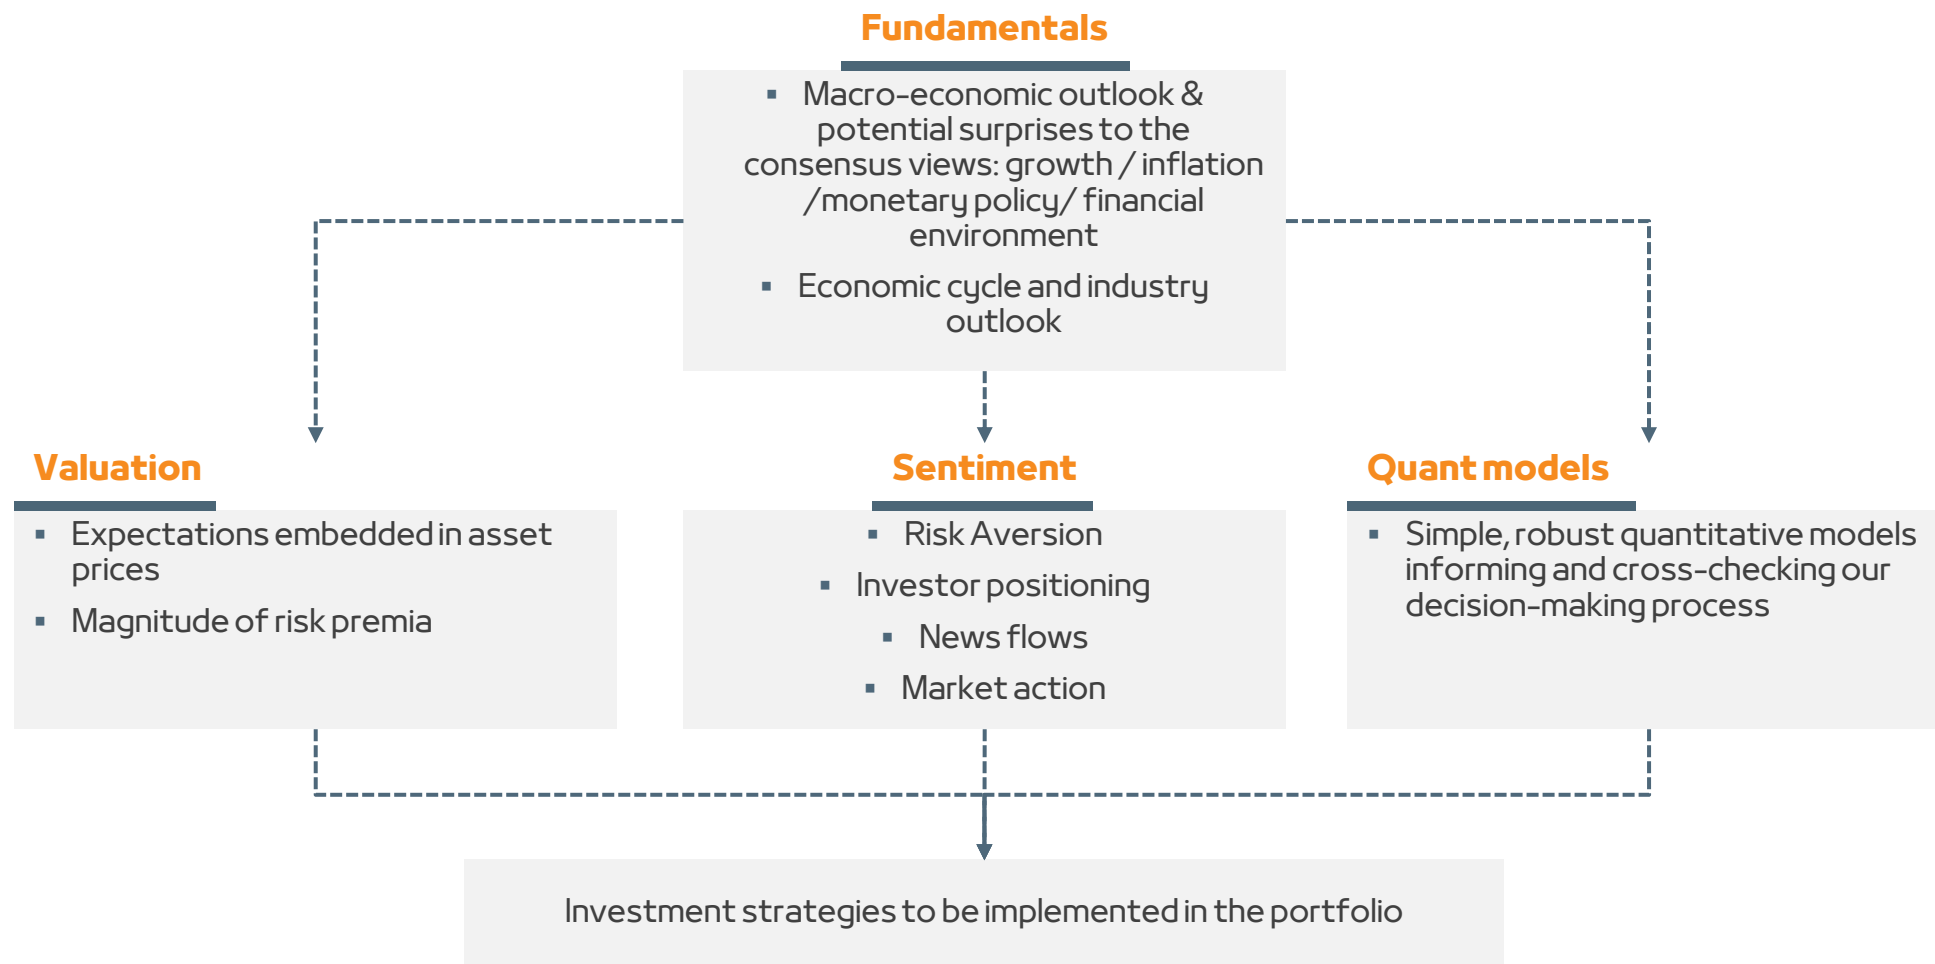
Fundamentals

▪ Macro-economic outlook & potential surprises to the consensus views: growth / inflation /monetary policy/ financial environment

▪ Economic cycle and industry outlook

Valuation

▪ Expectations embedded in asset prices

▪ Magnitude of risk premia

Sentiment

▪ Risk Aversion

▪ Investor positioning

▪ News flows

▪ Market action

Quant models

▪ Simple, robust quantitative models informing and cross-checking our decision-making process

Investment strategies to be implemented in the portfolio